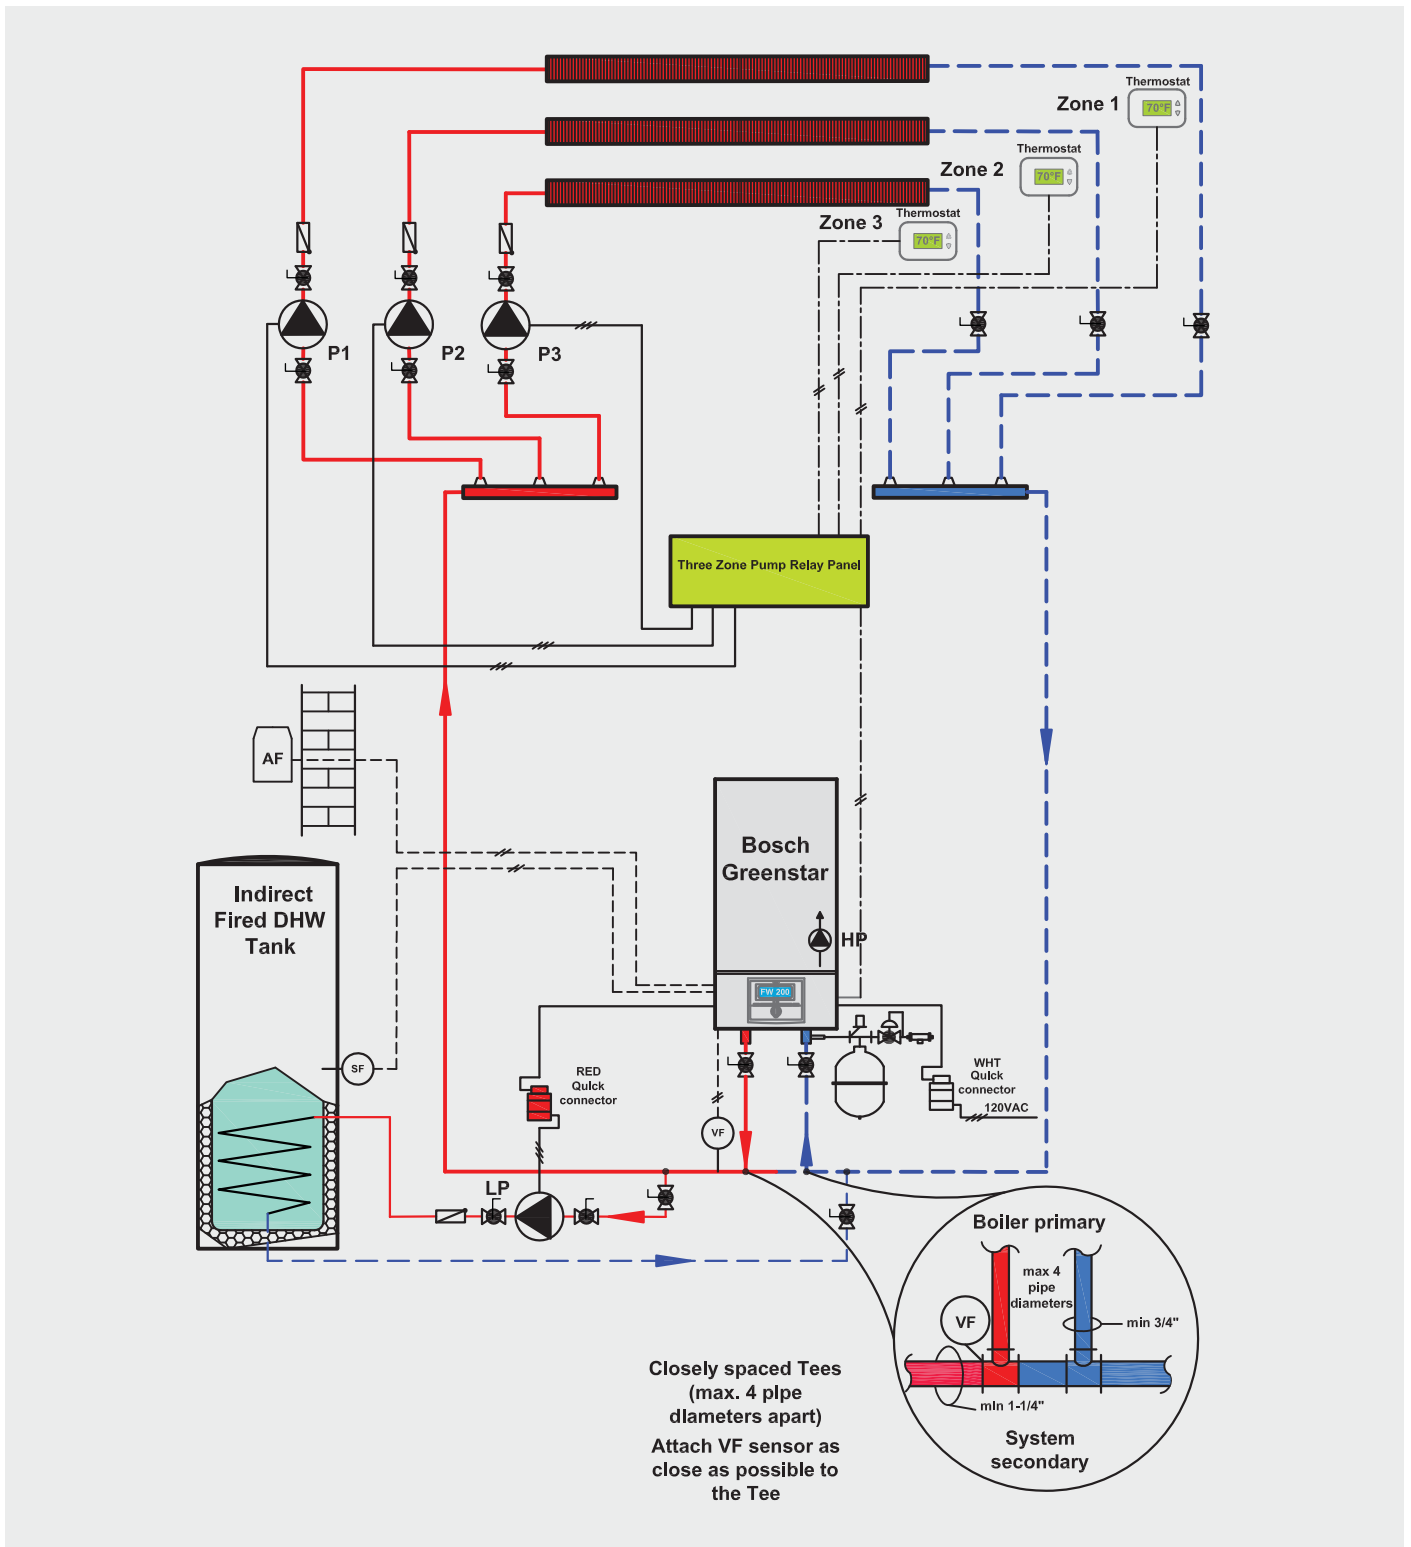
Thermostat
70°F
Zone 1
Thermostat
70°F
Zone 2
Thermostat
70°F
Zone 3
P1
P2
P3
Three Zone Pump Relay Panel
AF
Indirect Fired DHW Tank
Bosch Greenstar
HP
FW 200
SF
RED Quick connector
WHT Quick connector
120VAC
VF
LP
Boiler primary
max 4 pipe diameters
VF
min 3/4"
min 1-1/4"
System secondary
Closely spaced Tees (max. 4 pipe diameters apart)
Attach VF sensor as close as possible to the Tee